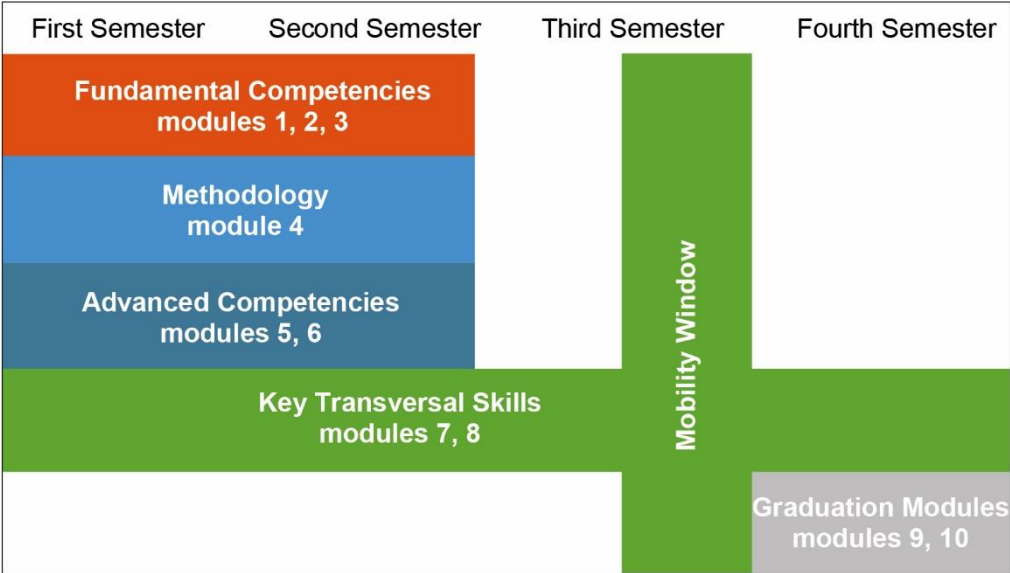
First Semester Second Semester Third Semester Fourth Semester

Fundamental Competencies
modules 1, 2, 3

Methodology
module 4

Advanced Competencies
modules 5, 6

Key Transversal Skills
modules 7, 8

Mobility Window

Graduation Modules
modules 9, 10